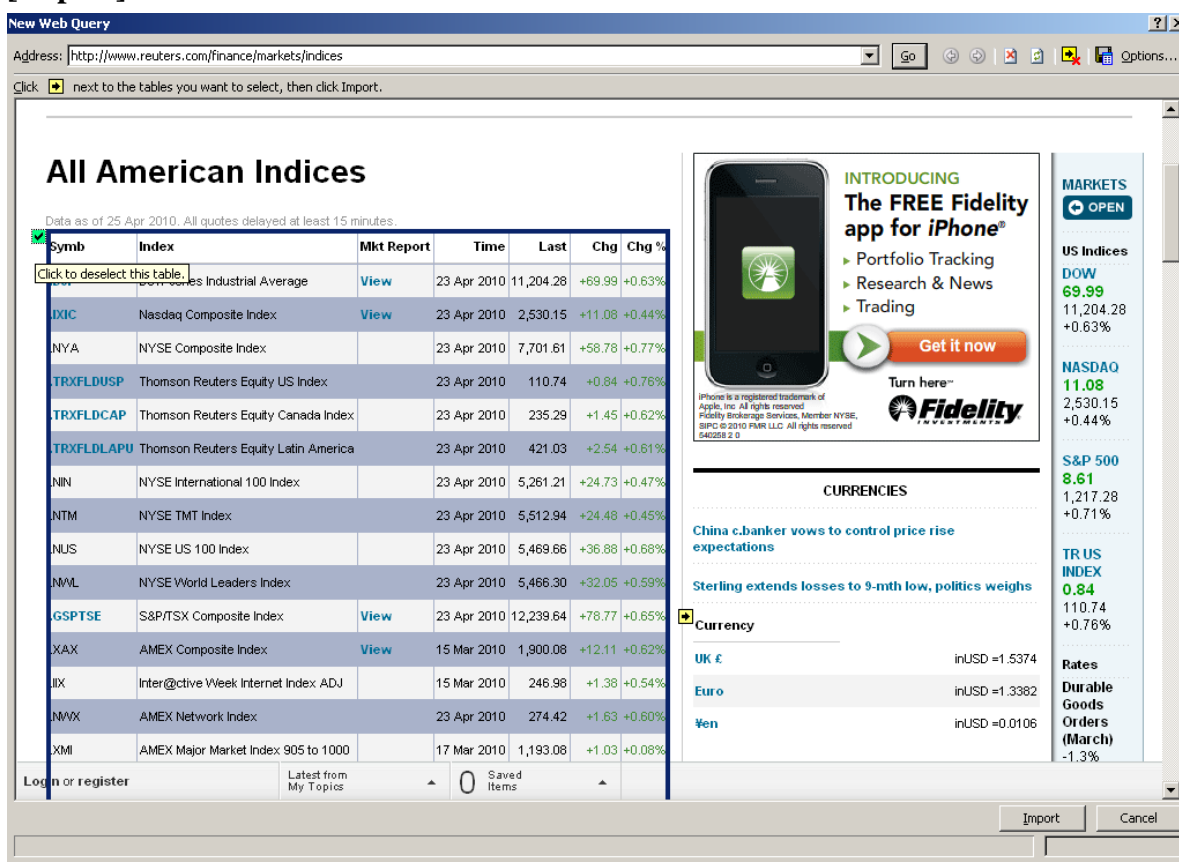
New Web Query

Address: http://www.reuters.com/finance/markets/indices Go Options...

Click next to the tables you want to select, then click Import.

All American Indices

Data as of 25 Apr 2010. All quotes delayed at least 15 minutes.

Click to deselect this table.

| Symb | Index | Mkt Report | Time | Last | Chg | Chg % |
|---|---|---|---|---|---|---|
| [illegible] | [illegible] Industrial Average | View | 23 Apr 2010 | 11,204.28 | +69.99 | +0.63% |
| .IXIC | Nasdaq Composite Index | View | 23 Apr 2010 | 2,530.15 | +11.08 | +0.44% |
| .NYA | NYSE Composite Index | | 23 Apr 2010 | 7,701.61 | +58.78 | +0.77% |
| .TRXFLDUSP | Thomson Reuters Equity US Index | | 23 Apr 2010 | 110.74 | +0.84 | +0.76% |
| .TRXFLDCAP | Thomson Reuters Equity Canada Index | | 23 Apr 2010 | 235.29 | +1.45 | +0.62% |
| .TRXFLDLAPU | Thomson Reuters Equity Latin America | | 23 Apr 2010 | 421.03 | +2.54 | +0.61% |
| .NIN | NYSE International 100 Index | | 23 Apr 2010 | 5,261.21 | +24.73 | +0.47% |
| .NTM | NYSE TMT Index | | 23 Apr 2010 | 5,512.94 | +24.48 | +0.45% |
| .NUS | NYSE US 100 Index | | 23 Apr 2010 | 5,469.66 | +36.88 | +0.68% |
| .NWL | NYSE World Leaders Index | | 23 Apr 2010 | 5,466.30 | +32.05 | +0.59% |
| .GSPTSE | S&P/TSX Composite Index | View | 23 Apr 2010 | 12,239.64 | +78.77 | +0.65% |
| .XAX | AMEX Composite Index | View | 15 Mar 2010 | 1,900.08 | +12.11 | +0.62% |
| .IIX | Inter@ctive Week Internet Index ADJ | | 15 Mar 2010 | 246.98 | +1.38 | +0.54% |
| .NWX | AMEX Network Index | | 23 Apr 2010 | 274.42 | +1.63 | +0.60% |
| .XMI | AMEX Major Market Index 905 to 1000 | | 17 Mar 2010 | 1,193.08 | +1.03 | +0.08% |

Login or register Latest from My Topics 0 Saved Items

INTRODUCING
The FREE Fidelity app for iPhone®
▸ Portfolio Tracking
▸ Research & News
▸ Trading
Get it now
Turn here
Fidelity INVESTMENTS
iPhone is a registered trademark of Apple, Inc. All rights reserved. Fidelity Brokerage Services, Member NYSE, SIPC © 2010 FMR LLC All rights reserved 540258 2 0

CURRENCIES

China c.banker vows to control price rise expectations

Sterling extends losses to 9-mth low, politics weighs

| Currency | |
|---|---|
| UK £ | inUSD =1.5374 |
| Euro | inUSD =1.3382 |
| ¥en | inUSD =0.0106 |

MARKETS
OPEN
US Indices
DOW
69.99
11,204.28
+0.63%
NASDAQ
11.08
2,530.15
+0.44%
S&P 500
8.61
1,217.28
+0.71%
TR US INDEX
0.84
110.74
+0.76%
Rates
Durable Goods Orders (March)
-1.3%

Import Cancel